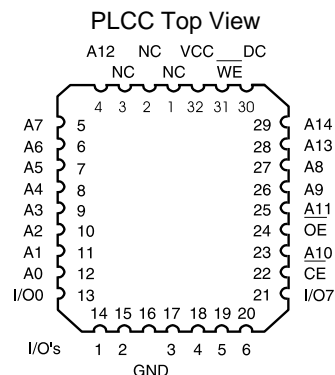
PLCC Top View

A12 NC VCC DC

NC NC $\overline{WE}$

4 3 2 1 32 31 30

A7 5
A6 6
A5 7
A4 8
A3 9
A2 10
A1 11
A0 12
I/O0 13

29 A14
28 A13
27 A8
26 A9
25 $\underline{A11}$
24 $\overline{OE}$
23 $\underline{A10}$
22 $\overline{CE}$
21 I/O7

14 15 16 17 18 19 20

I/O's 1 2 3 4 5 6

GND